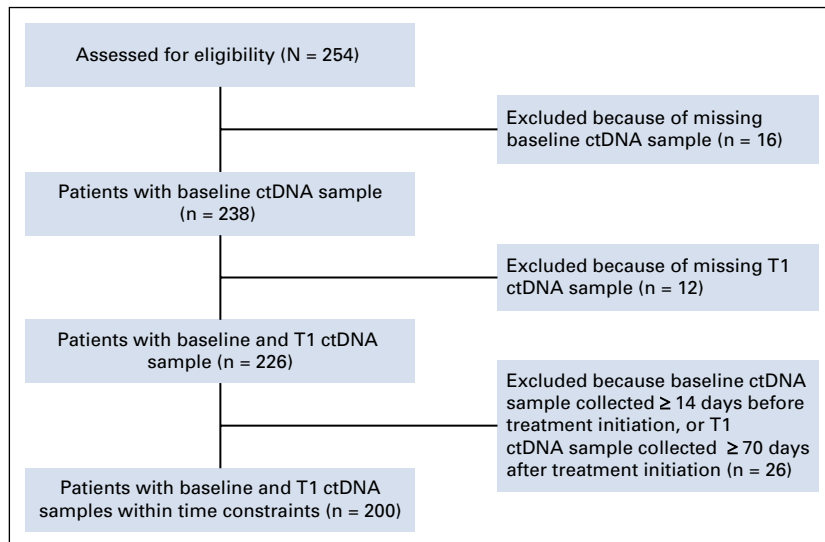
Assessed for eligibility (N = 254)

Excluded because of missing baseline ctDNA sample (n = 16)

Patients with baseline ctDNA sample (n = 238)

Excluded because of missing T1 ctDNA sample (n = 12)

Patients with baseline and T1 ctDNA sample (n = 226)

Excluded because baseline ctDNA sample collected ≥ 14 days before treatment initiation, or T1 ctDNA sample collected ≥ 70 days after treatment initiation (n = 26)

Patients with baseline and T1 ctDNA samples within time constraints (n = 200)